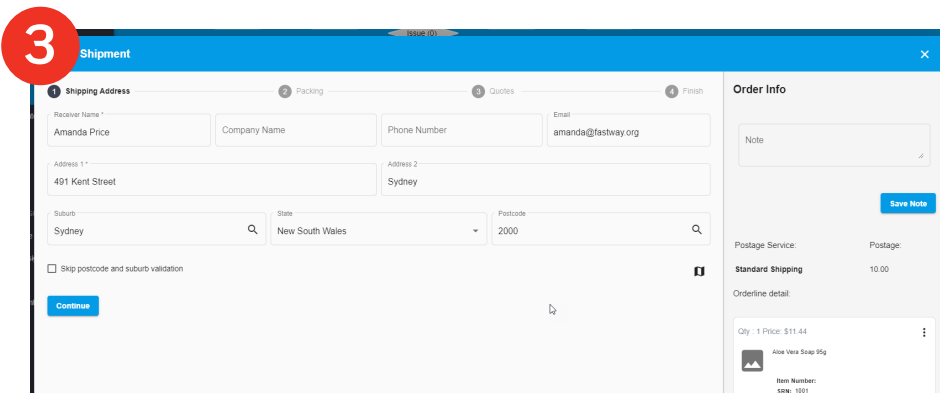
3

Issue (0)

Shipment

1 Shipping Address

2 Packing

3 Quotes

4 Finish

Order Info

Receiver Name *
Amanda Price

Company Name

Phone Number

Email
amanda@fastway.org

Address 1 *
491 Kent Street

Address 2
Sydney

Suburb
Sydney

State
New South Wales

Postcode
2000

Skip postcode and suburb validation

Continue

Note

Save Note

Postage Service:

Postage:

Standard Shipping

10.00

Orderline detail:

Qty : 1 Price: $11.44

Aloe Vera Soap 95g

Item Number:
SRN: 1001